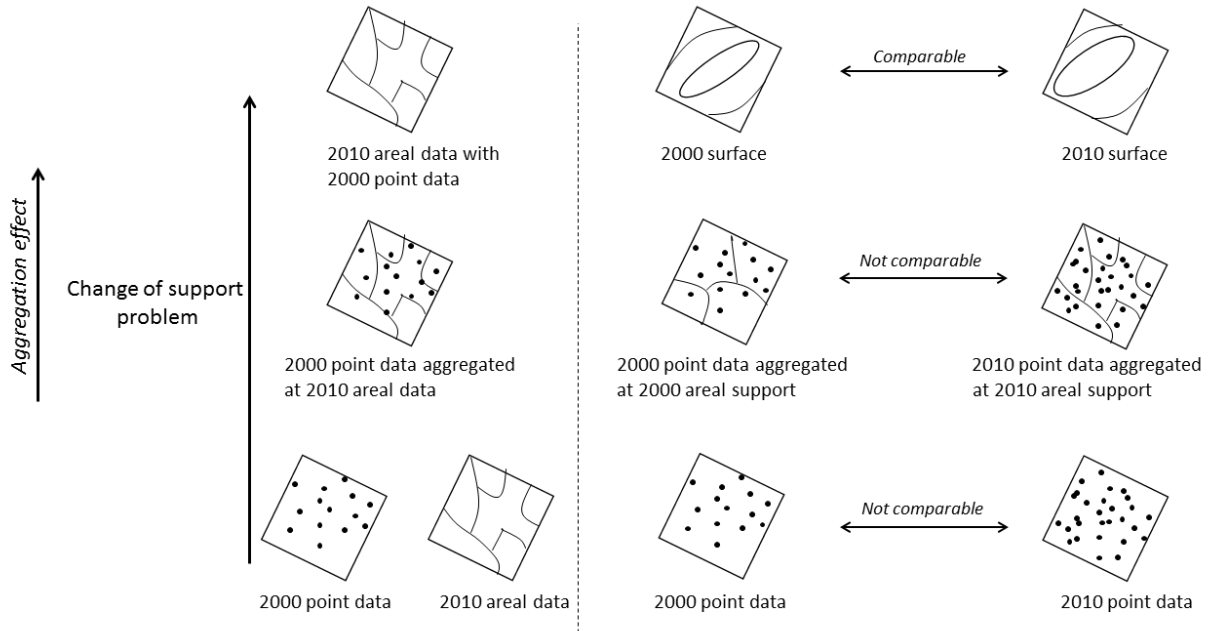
Aggregation effect

Change of support problem

2010 areal data with 2000 point data

2000 point data aggregated at 2010 areal data

2000 point data

2010 areal data

Comparable

2000 surface

2010 surface

Not comparable

2000 point data aggregated at 2000 areal support

2010 point data aggregated at 2010 areal support

Not comparable

2000 point data

2010 point data